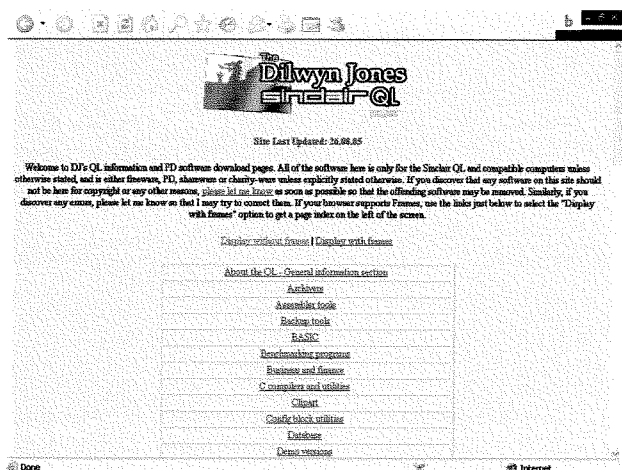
The Dilwyn Jones Sinclair QL pages

Site Last Updated: 26.08.05

Welcome to DJ's QL information and PD software download pages. All of the software here is only for the Sinclair QL and compatible computers unless otherwise stated, and is either freeware, PD, shareware or charity-ware unless explicitly stated otherwise. If you discover that any software on this site should not be here for copyright or any other reasons, please let me know as soon as possible so that the offending software may be removed. Similarly, if you discover any errors, please let me know so that I may try to correct them. If your browser supports Frames, use the links just below to select the "Display with frames" option to get a page index on the left of the screen.

Display without frames | Display with frames

About the QL - General information section
Archivers
Assembler tools
Backup tools
BASIC
Benchmarking programs
Business and finance
C compilers and utilities
Clipart
Config block utilities
Database
Demo versions

Done
Internet